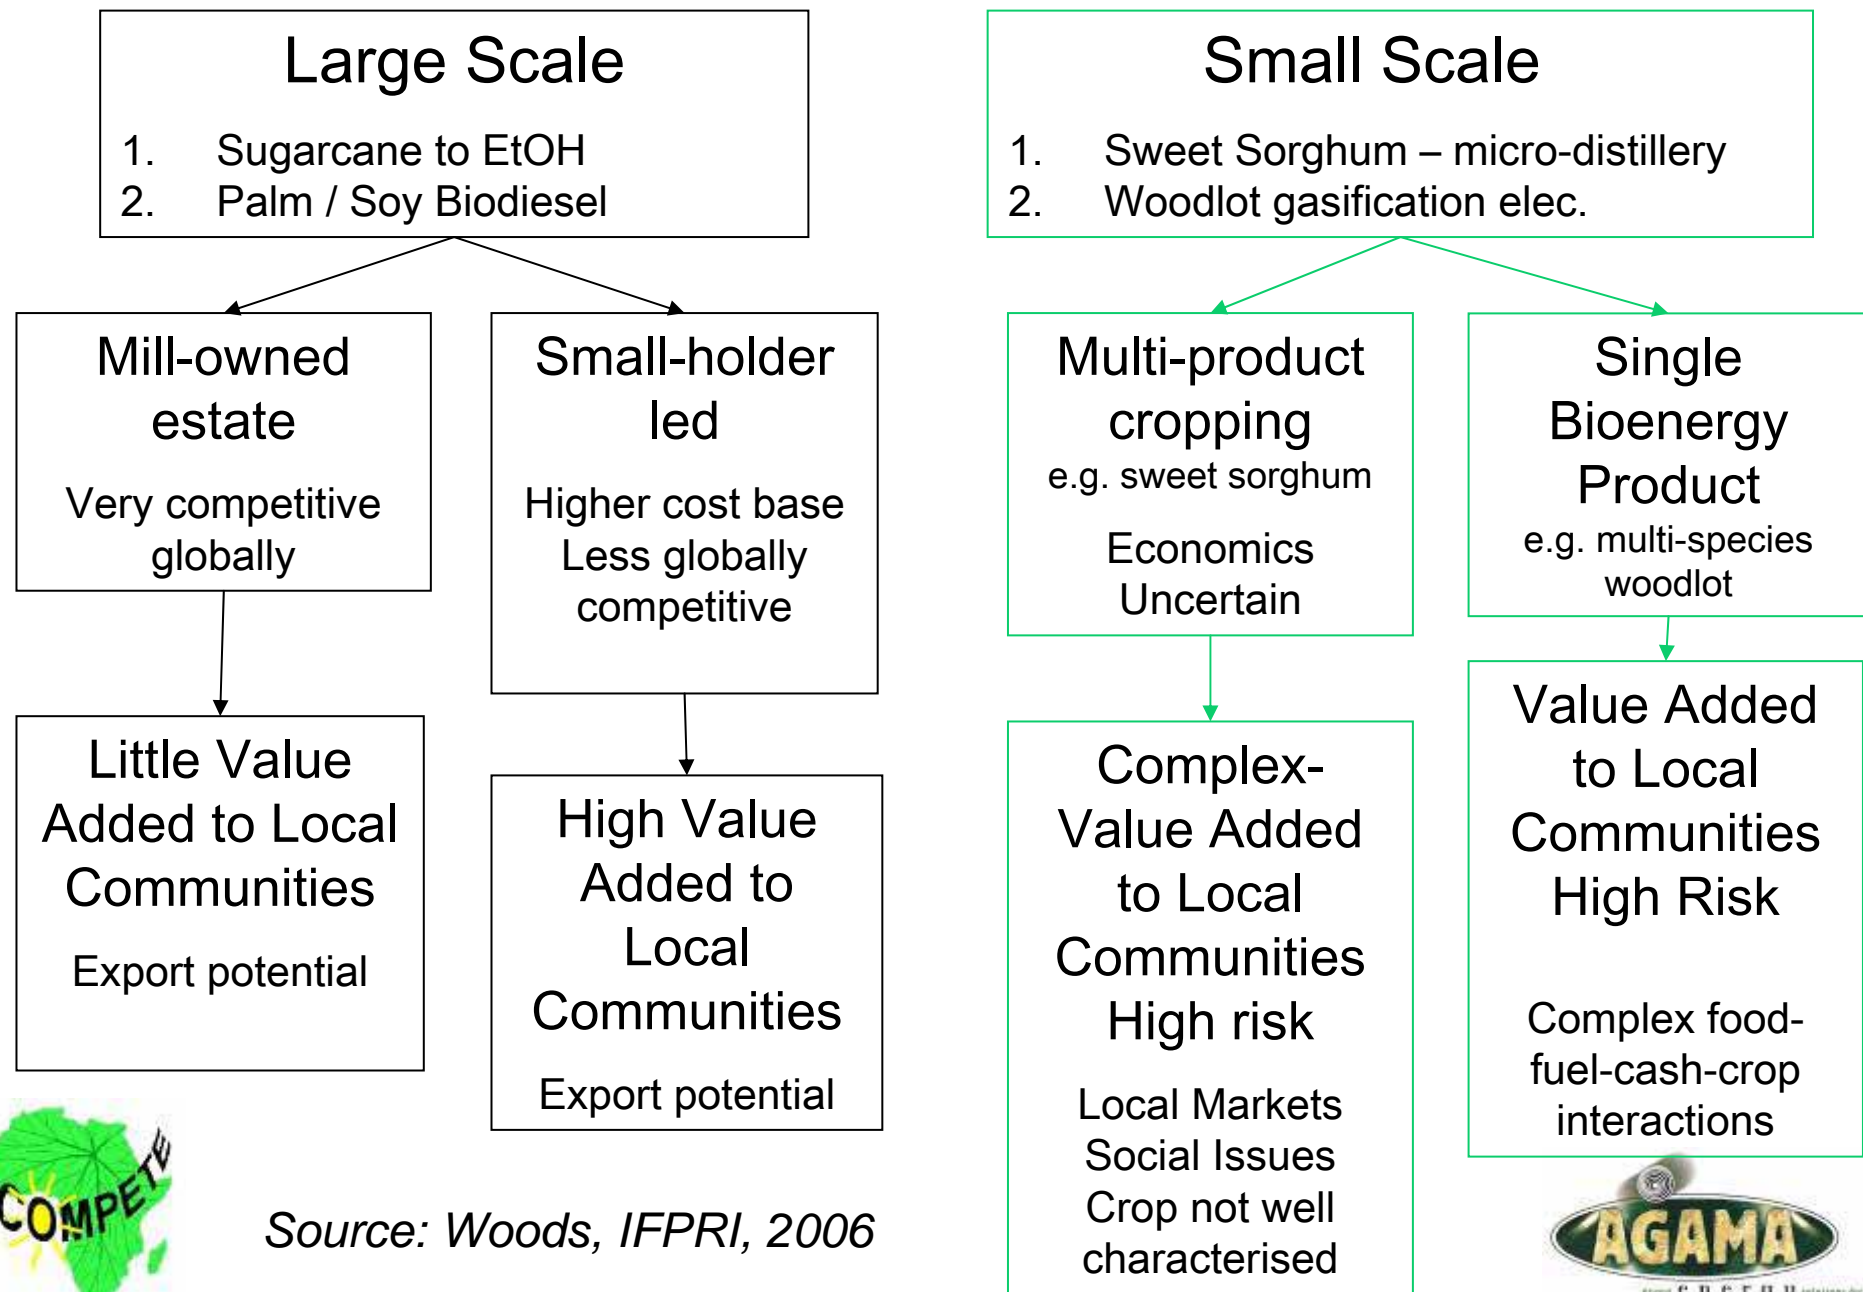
Large Scale

1. Sugarcane to EtOH
2. Palm / Soy Biodiesel

Mill-owned estate

Very competitive globally

Small-holder led

Higher cost base
Less globally competitive

Little Value Added to Local Communities

Export potential

High Value Added to Local Communities

Export potential

COMPETE

Source: Woods, IFPRI, 2006

Small Scale

1. Sweet Sorghum – micro-distillery
2. Woodlot gasification elec.

Multi-product cropping
e.g. sweet sorghum

Economics Uncertain

Single Bioenergy Product
e.g. multi-species woodlot

Complex-Value Added to Local Communities
High risk

Local Markets
Social Issues
Crop not well characterised

Value Added to Local Communities
High Risk

Complex food-fuel-cash-crop interactions

AGAMA